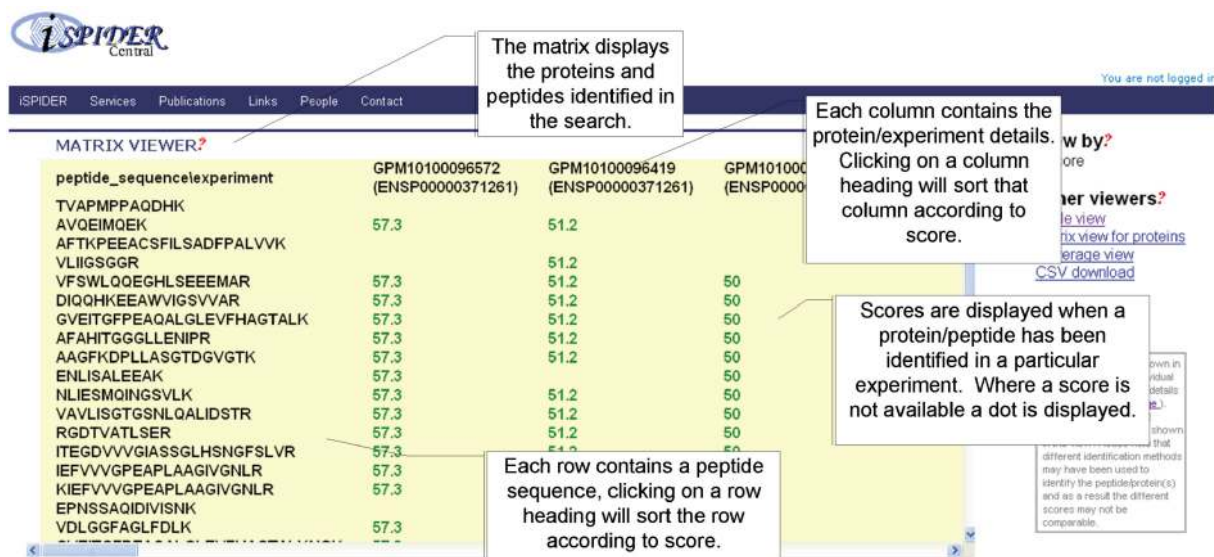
iSPIDER Central

The matrix displays the proteins and peptides identified in the search.

You are not logged in

iSPIDER Services Publications Links People Contact

Each column contains the protein/experiment details. Clicking on a column heading will sort that column according to score.

MATRIX VIEWER?

| peptide_sequence\experiment | GPM10100096572 (ENSP00000371261) | GPM10100096419 (ENSP00000371261) | GPM101000 (ENSP0000 |
|---|---|---|---|
| TVAPMPPAQDHK | | | |
| AVQEIMQEK | 57.3 | 51.2 | |
| AFTKPEEACSFILSADFPALVVK | | | |
| VLIIGSGGR | | 51.2 | |
| VFSWLQQEGHLSEEEMAR | 57.3 | 51.2 | 50 |
| DIQQHKEEAWVIGSVVAR | 57.3 | 51.2 | 50 |
| GVEITGFPEAQALGLEVFHAGTALK | 57.3 | 51.2 | 50 |
| AFAHITGGGLLENIPR | 57.3 | 51.2 | 50 |
| AAGFKDPLLASGTDGVGTK | 57.3 | 51.2 | 50 |
| ENLISALEEAK | 57.3 | | 50 |
| NLIESMQINGSVLK | 57.3 | 51.2 | 50 |
| VAVLISGTGSNLQALIDSTR | 57.3 | 51.2 | 50 |
| RGDTVATLSER | 57.3 | 51.2 | 50 |
| ITEGDVVVGIASSGLHSNGFSLVR | 57.3 | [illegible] | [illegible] |
| IEFVVVGPEAPLAAGIVGNLR | 57.3 | | |
| KIEFVVVGPEAPLAAGIVGNLR | 57.3 | | |
| EPNSSAQIDIVISNK | | | |
| VDLGGFAGLFDLK | 57.3 | | |

Each row contains a peptide sequence, clicking on a row heading will sort the row according to score.

Scores are displayed when a protein/peptide has been identified in a particular experiment. Where a score is not available a dot is displayed.

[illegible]w by?
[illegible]ore

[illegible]er viewers?
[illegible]le view
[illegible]rix view for proteins
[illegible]erage view
CSV download

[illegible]own in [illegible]vidual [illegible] details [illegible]e).
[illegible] shown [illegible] that different identification methods may have been used to identify the peptide/protein(s) and as a result the different scores may not be comparable.